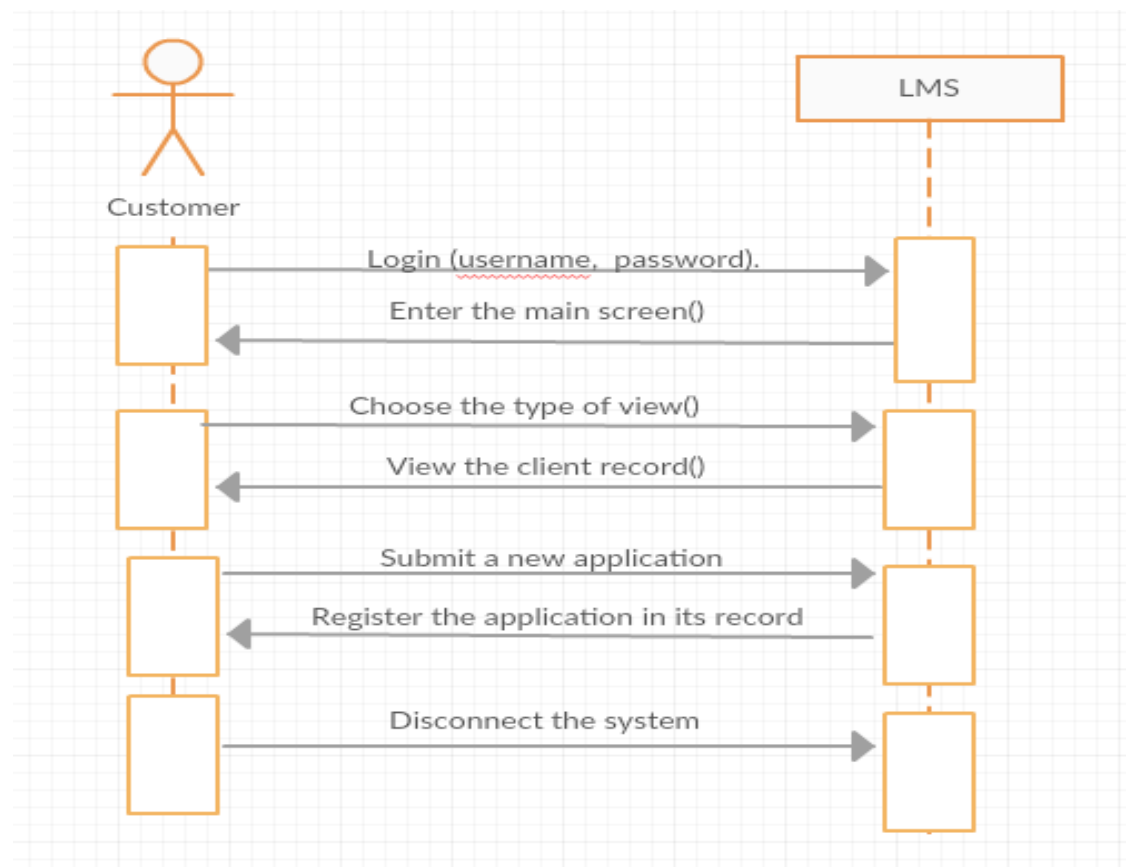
Customer

LMS

Login (username,  password).

Enter the main screen()

Choose the type of view()

View the client record()

Submit a new application

Register the application in its record

Disconnect the system